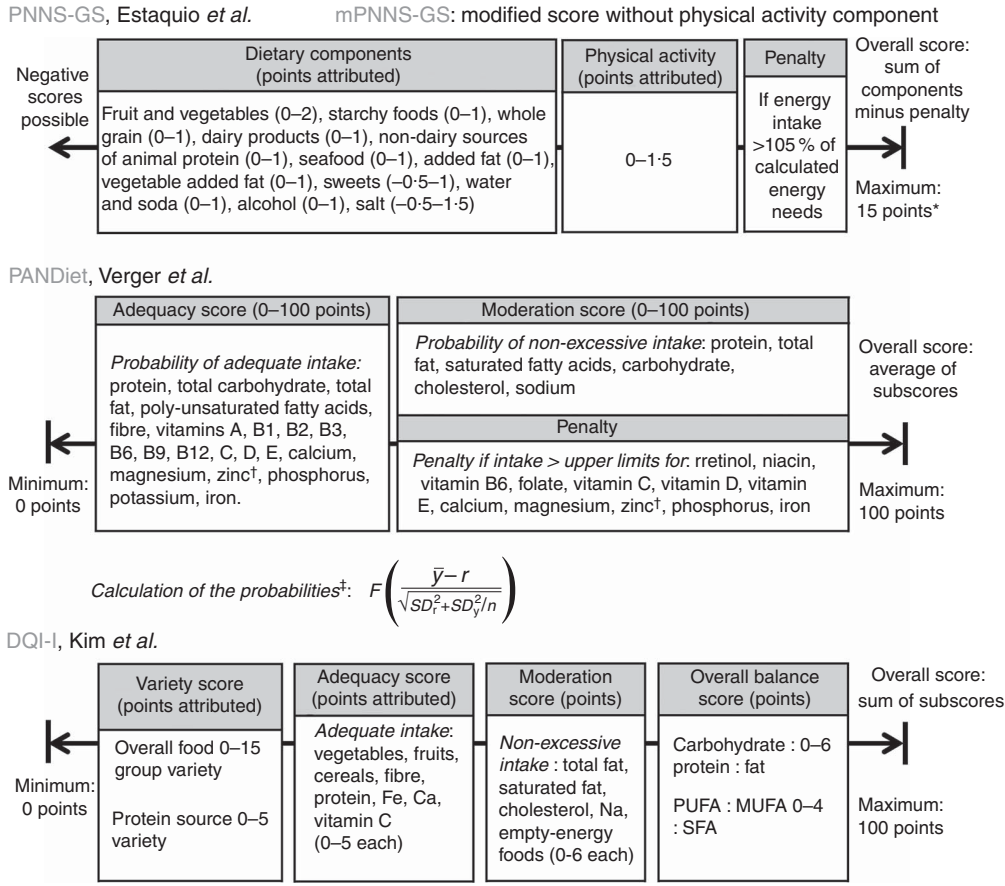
PNNS-GS, Estaquio *et al.* mPNNS-GS: modified score without physical activity component

Negative scores possible

Dietary components (points attributed)

Fruit and vegetables (0–2), starchy foods (0–1), whole grain (0–1), dairy products (0–1), non-dairy sources of animal protein (0–1), seafood (0–1), added fat (0–1), vegetable added fat (0–1), sweets (–0·5–1), water and soda (0–1), alcohol (0–1), salt (–0·5–1·5)

Physical activity (points attributed)

0–1·5

Penalty

If energy intake >105 % of calculated energy needs

Overall score: sum of components minus penalty

Maximum: 15 points*

PANDiet, Verger *et al.*

Adequacy score (0–100 points)

*Probability of adequate intake:* protein, total carbohydrate, total fat, poly-unsaturated fatty acids, fibre, vitamins A, B1, B2, B3, B6, B9, B12, C, D, E, calcium, magnesium, zinc†, phosphorus, potassium, iron.

Minimum: 0 points

Moderation score (0–100 points)

*Probability of non-excessive intake*: protein, total fat, saturated fatty acids, carbohydrate, cholesterol, sodium

Penalty

*Penalty if intake > upper limits for*: rretinol, niacin, vitamin B6, folate, vitamin C, vitamin D, vitamin E, calcium, magnesium, zinc†, phosphorus, iron

Overall score: average of subscores

Maximum: 100 points

*Calculation of the probabilities*‡: $F\left(\frac{\bar{y}-r}{\sqrt{SD_r^2+SD_y^2/n}}\right)$

DQI-I, Kim *et al.*

Minimum: 0 points

Variety score (points attributed)

Overall food group variety 0–15

Protein source variety 0–5

Adequacy score (points attributed)

*Adequate intake*: vegetables, fruits, cereals, fibre, protein, Fe, Ca, vitamin C (0–5 each)

Moderation score (points)

*Non-excessive intake* : total fat, saturated fat, cholesterol, Na, empty-energy foods (0-6 each)

Overall balance score (points)

Carbohydrate : protein : fat 0–6

PUFA : MUFA : SFA 0–4

Overall score: sum of subscores

Maximum: 100 points